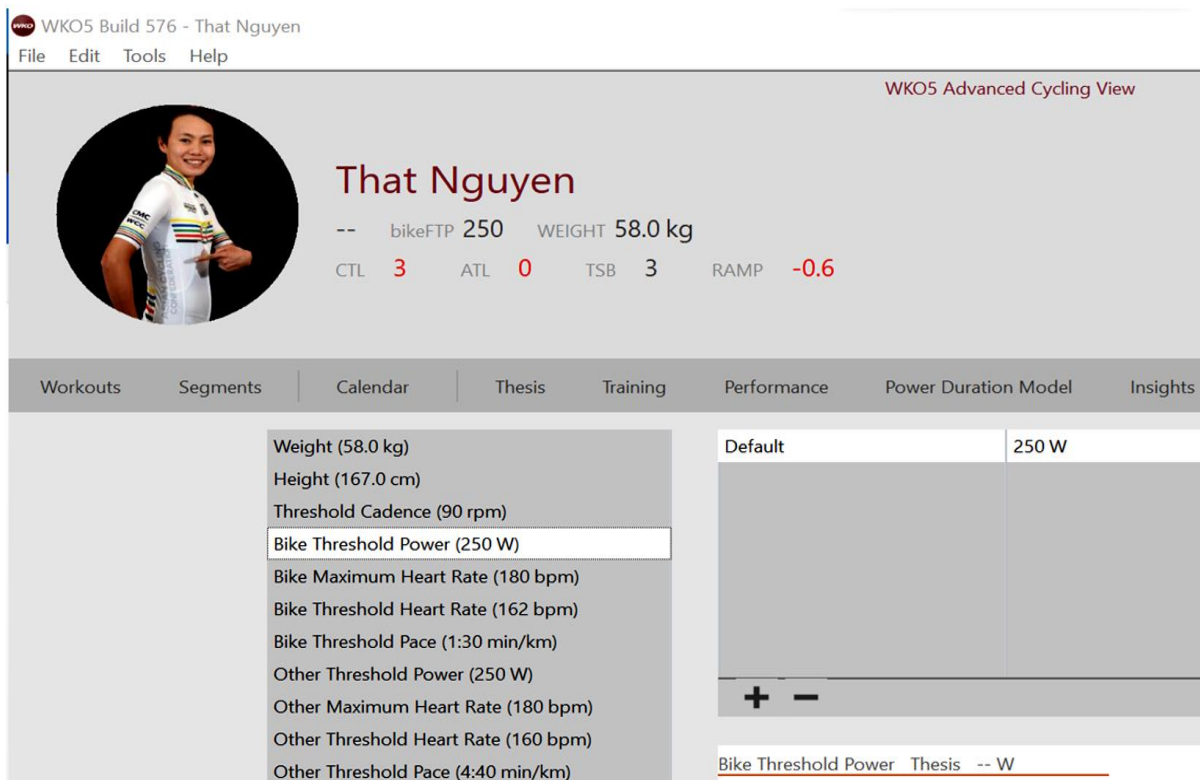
WKO5 Build 576 - That Nguyen
File Edit Tools Help

WKO5 Advanced Cycling View

That Nguyen
-- bikeFTP 250 WEIGHT 58.0 kg
CTL 3 ATL 0 TSB 3 RAMP -0.6

Workouts Segments Calendar Thesis Training Performance Power Duration Model Insights

Weight (58.0 kg)
Height (167.0 cm)
Threshold Cadence (90 rpm)
Bike Threshold Power (250 W)
Bike Maximum Heart Rate (180 bpm)
Bike Threshold Heart Rate (162 bpm)
Bike Threshold Pace (1:30 min/km)
Other Threshold Power (250 W)
Other Maximum Heart Rate (180 bpm)
Other Threshold Heart Rate (160 bpm)
Other Threshold Pace (4:40 min/km)

| Default | 250 W |
|---|---|

+ −

Bike Threshold Power Thesis -- W